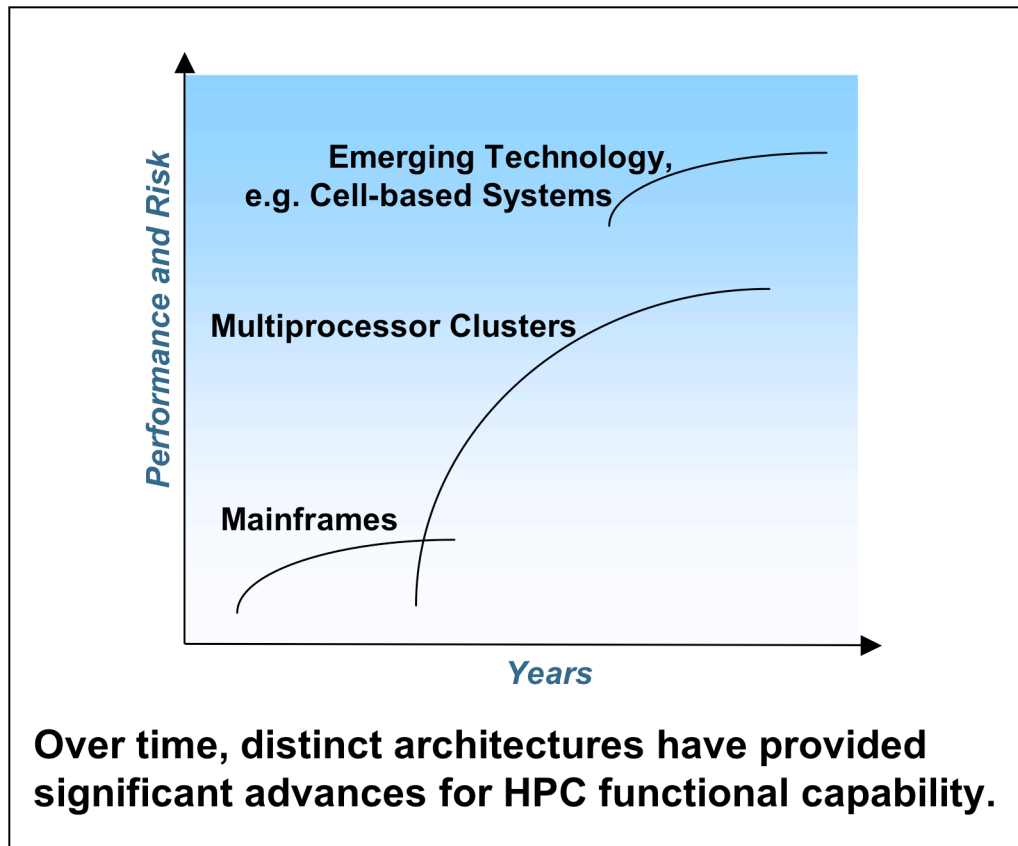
Performance and Risk

Emerging Technology, e.g. Cell-based Systems

Multiprocessor Clusters

Mainframes

Years

Over time, distinct architectures have provided significant advances for HPC functional capability.